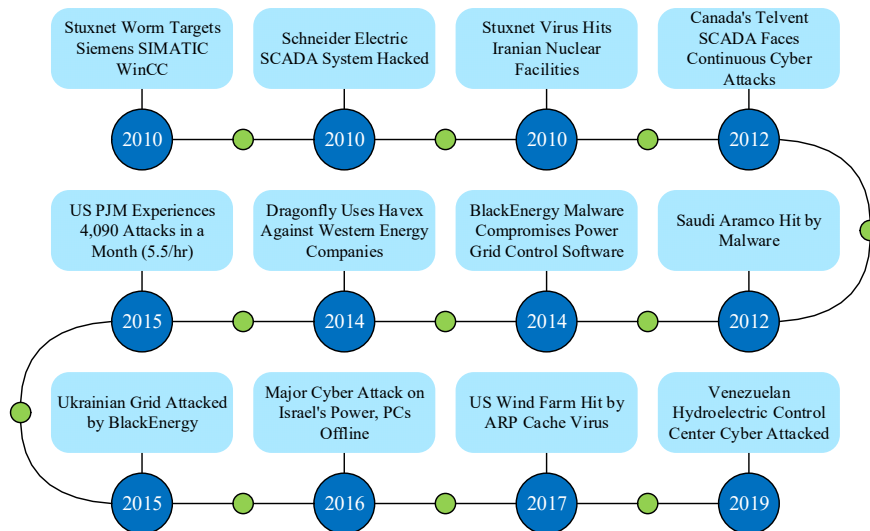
Stuxnet Worm Targets Siemens SIMATIC WinCC

2010

Schneider Electric SCADA System Hacked

2010

Stuxnet Virus Hits Iranian Nuclear Facilities

2010

Canada's Telvent SCADA Faces Continuous Cyber Attacks

2012

Saudi Aramco Hit by Malware

2012

BlackEnergy Malware Compromises Power Grid Control Software

2014

Dragonfly Uses Havex Against Western Energy Companies

2014

US PJM Experiences 4,090 Attacks in a Month (5.5/hr)

2015

Ukrainian Grid Attacked by BlackEnergy

2015

Major Cyber Attack on Israel's Power, PCs Offline

2016

US Wind Farm Hit by ARP Cache Virus

2017

Venezuelan Hydroelectric Control Center Cyber Attacked

2019